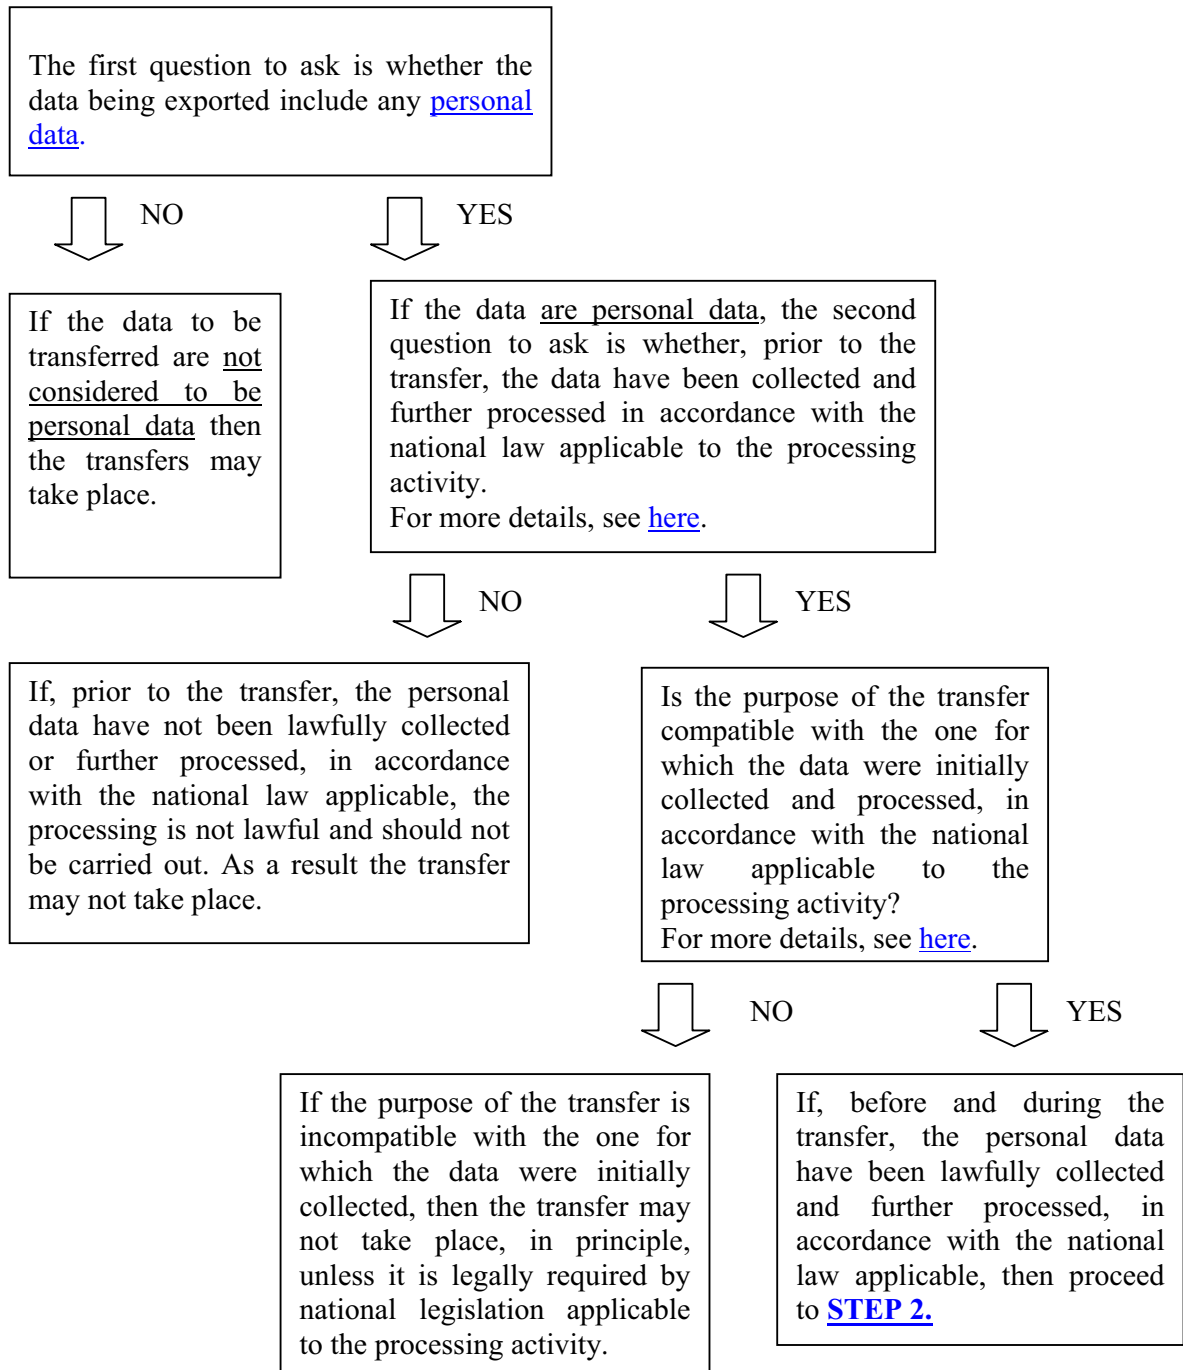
The first question to ask is whether the data being exported include any personal data.

NO

YES

If the data to be transferred are not considered to be personal data then the transfers may take place.

If the data are personal data, the second question to ask is whether, prior to the transfer, the data have been collected and further processed in accordance with the national law applicable to the processing activity.
For more details, see here.

NO

YES

If, prior to the transfer, the personal data have not been lawfully collected or further processed, in accordance with the national law applicable, the processing is not lawful and should not be carried out. As a result the transfer may not take place.

Is the purpose of the transfer compatible with the one for which the data were initially collected and processed, in accordance with the national law applicable to the processing activity?
For more details, see here.

NO

YES

If the purpose of the transfer is incompatible with the one for which the data were initially collected, then the transfer may not take place, in principle, unless it is legally required by national legislation applicable to the processing activity.

If, before and during the transfer, the personal data have been lawfully collected and further processed, in accordance with the national law applicable, then proceed to STEP 2.